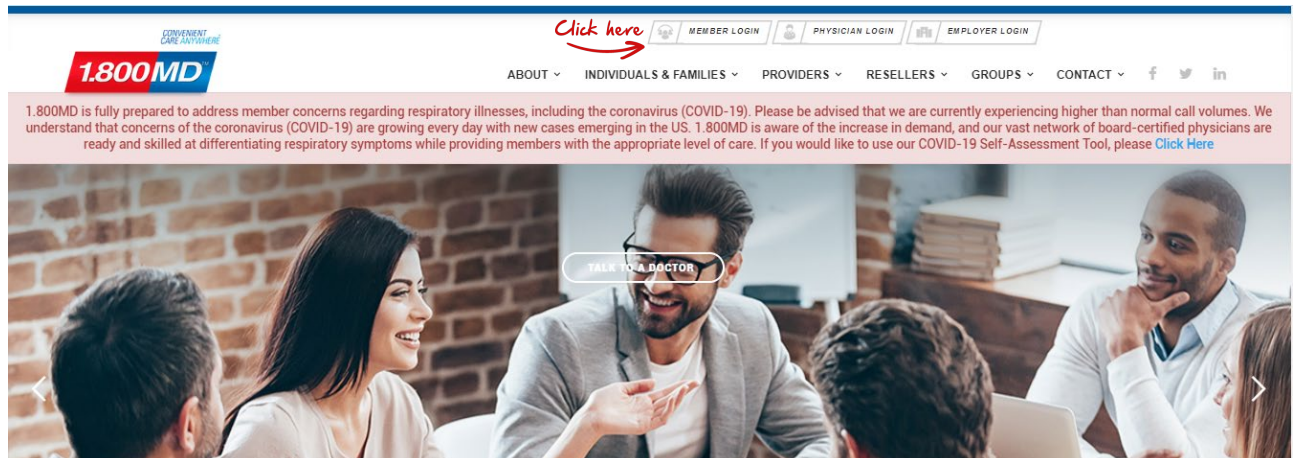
CONVENIENT CARE ANYWHERE
1.800MD

Click here

MEMBER LOGIN
PHYSICIAN LOGIN
EMPLOYER LOGIN

ABOUT
INDIVIDUALS & FAMILIES
PROVIDERS
RESELLERS
GROUPS
CONTACT

1.800MD is fully prepared to address member concerns regarding respiratory illnesses, including the coronavirus (COVID-19). Please be advised that we are currently experiencing higher than normal call volumes. We understand that concerns of the coronavirus (COVID-19) are growing every day with new cases emerging in the US. 1.800MD is aware of the increase in demand, and our vast network of board-certified physicians are ready and skilled at differentiating respiratory symptoms while providing members with the appropriate level of care. If you would like to use our COVID-19 Self-Assessment Tool, please Click Here

TALK TO A DOCTOR